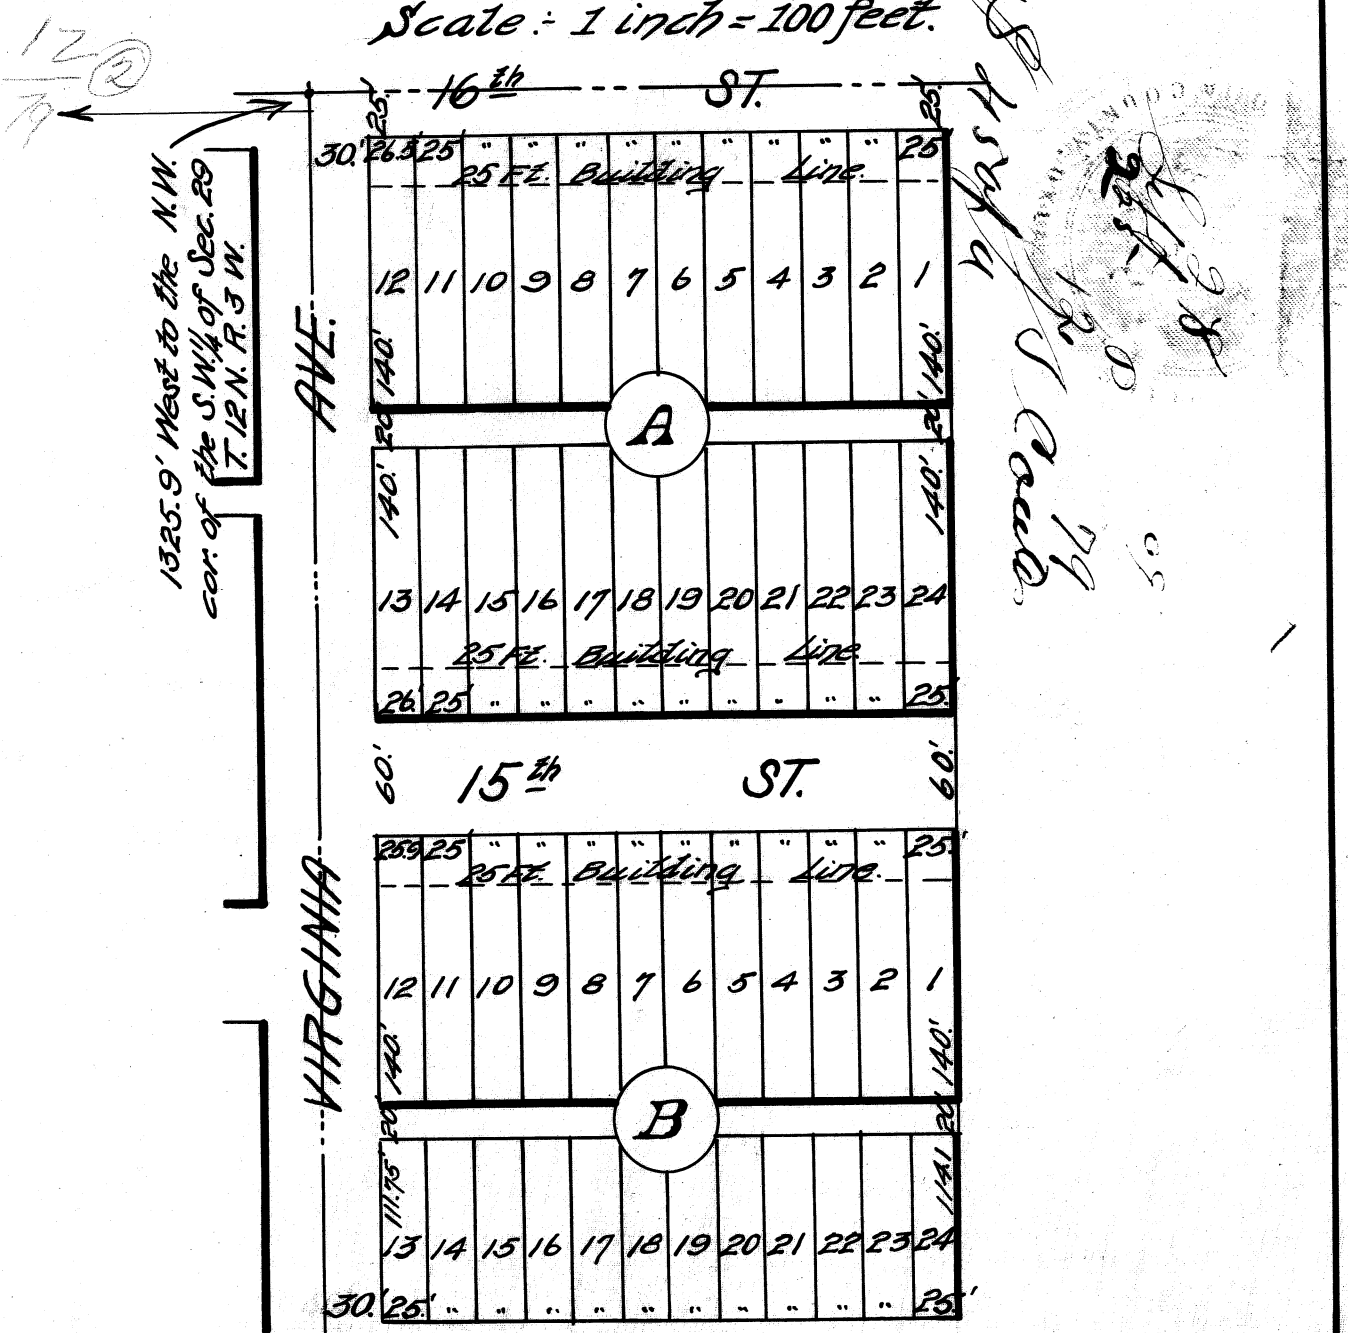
Scale:- 1 inch = 100 feet.

12② / 17

16th ST.

25' 25'

30' 26.5 25 " " " " " " " " " 25

25 Ft. Building Line

12 11 10 9 8 7 6 5 4 3 2 1

140' 140'

A

20 20

140' 140'

13 14 15 16 17 18 19 20 21 22 23 24

25 Ft. Building Line

26 25 " " " " " " " " " 25

1325.9' West to the N.W. cor. of the S.W.¼ of Sec. 29 T.12 N. R.3 W.

AVE.

60' 15th ST. 60'

25.9 25 " " " " " " " " " 25

25 Ft. Building Line

12 11 10 9 8 7 6 5 4 3 2 1

140' 140'

B

20 20

111.75' 114.1

13 14 15 16 17 18 19 20 21 22 23 24

30' 25' " " " " " " " " " 25'

VIRGINIA

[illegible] 79

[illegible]